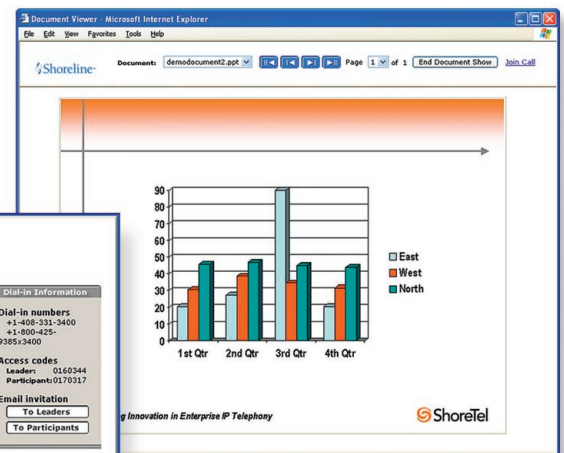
Document Viewer - Microsoft Internet Explorer

File Edit View Favorites Tools Help

Shoreline

Document: demodocument2.ppt

Page 1 of 1 End Document Show Join Call

90
80
70
60
50
40
30
20
10
0

1st Qtr 2nd Qtr 3rd Qtr 4th Qtr

East
West
North

g Innovation in Enterprise IP Telephony

ShoreTel

Dial-in Information

Dial-in numbers
+1-408-331-3400
+1-800-425-
9385x3400

Access codes
Leader: 0160344
Participant: 0170317

Email invitation
To Leaders
To Participants